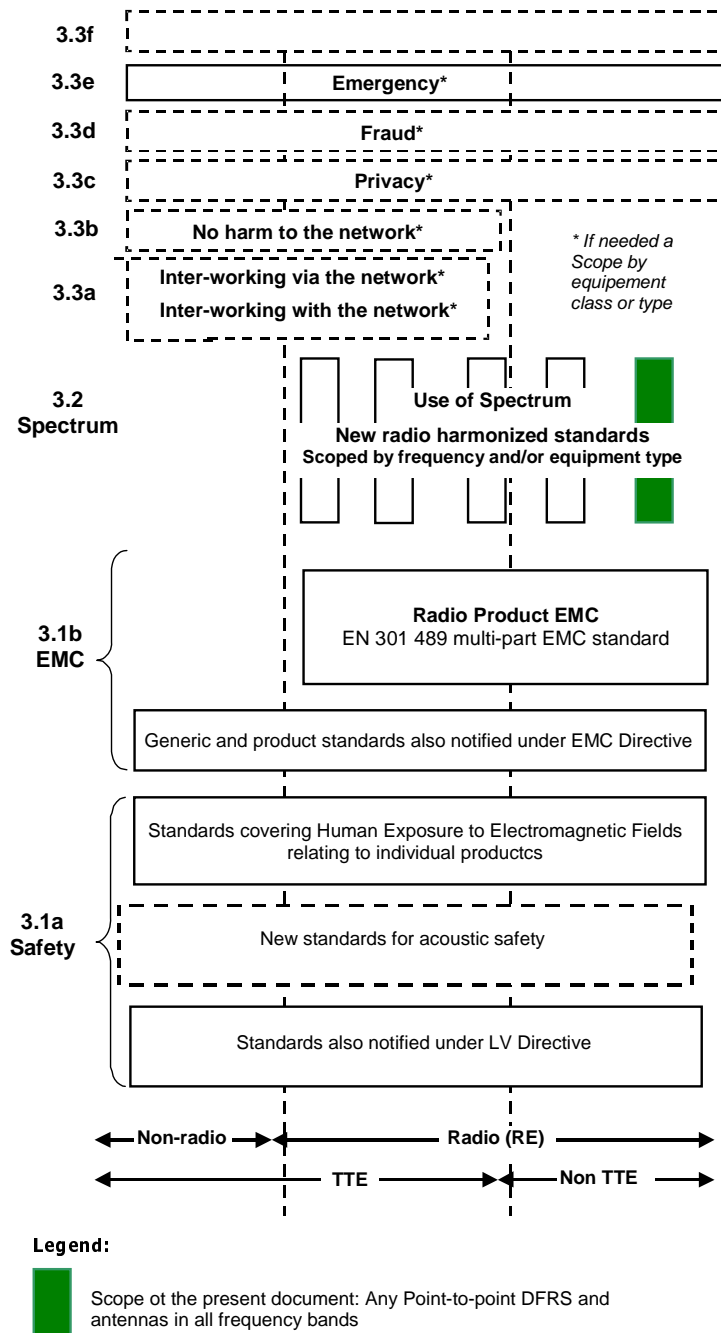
3.3f

3.3e Emergency*

3.3d Fraud*

3.3c Privacy*

3.3b No harm to the network*

* If needed a Scope by equipement class or type

3.3a Inter-working via the network*
Inter-working with the network*

3.2 Spectrum

Use of Spectrum
New radio harmonized standards
Scoped by frequency and/or equipment type

3.1b EMC

Radio Product EMC
EN 301 489 multi-part EMC standard

Generic and product standards also notified under EMC Directive

3.1a Safety

Standards covering Human Exposure to Electromagnetic Fields relating to individual productcs

New standards for acoustic safety

Standards also notified under LV Directive

Non-radio
Radio (RE)

TTE
Non TTE

Legend:

Scope ot the present document: Any Point-to-point DFRS and antennas in all frequency bands